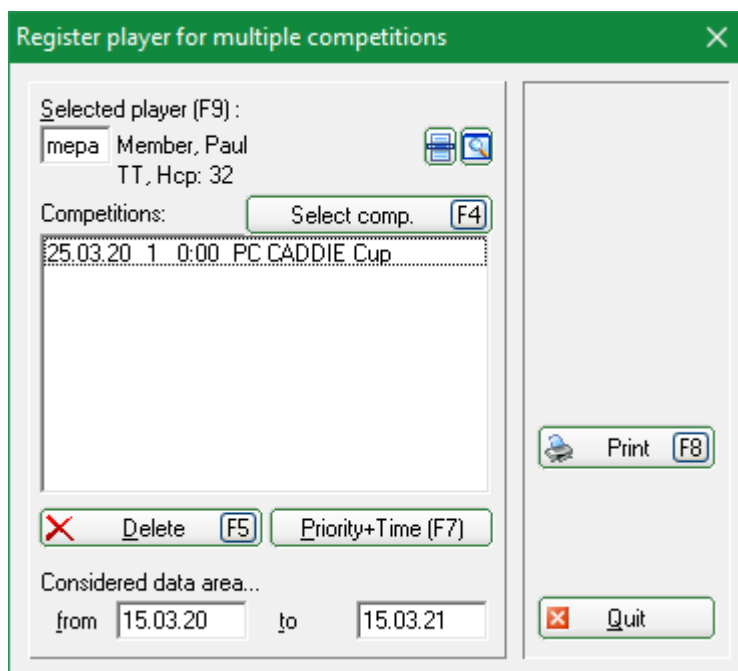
Register player for multiple competitions

Selected player (F9) :
mepa Member, Paul
TT, Hcp: 32

Competitions:
Select comp. F4

25.03.20 1 0:00 PC CADDIE Cup

Delete F5
Priority+Time (F7)

Considered data area...
from 15.03.20 to 15.03.21

Print F8

Quit